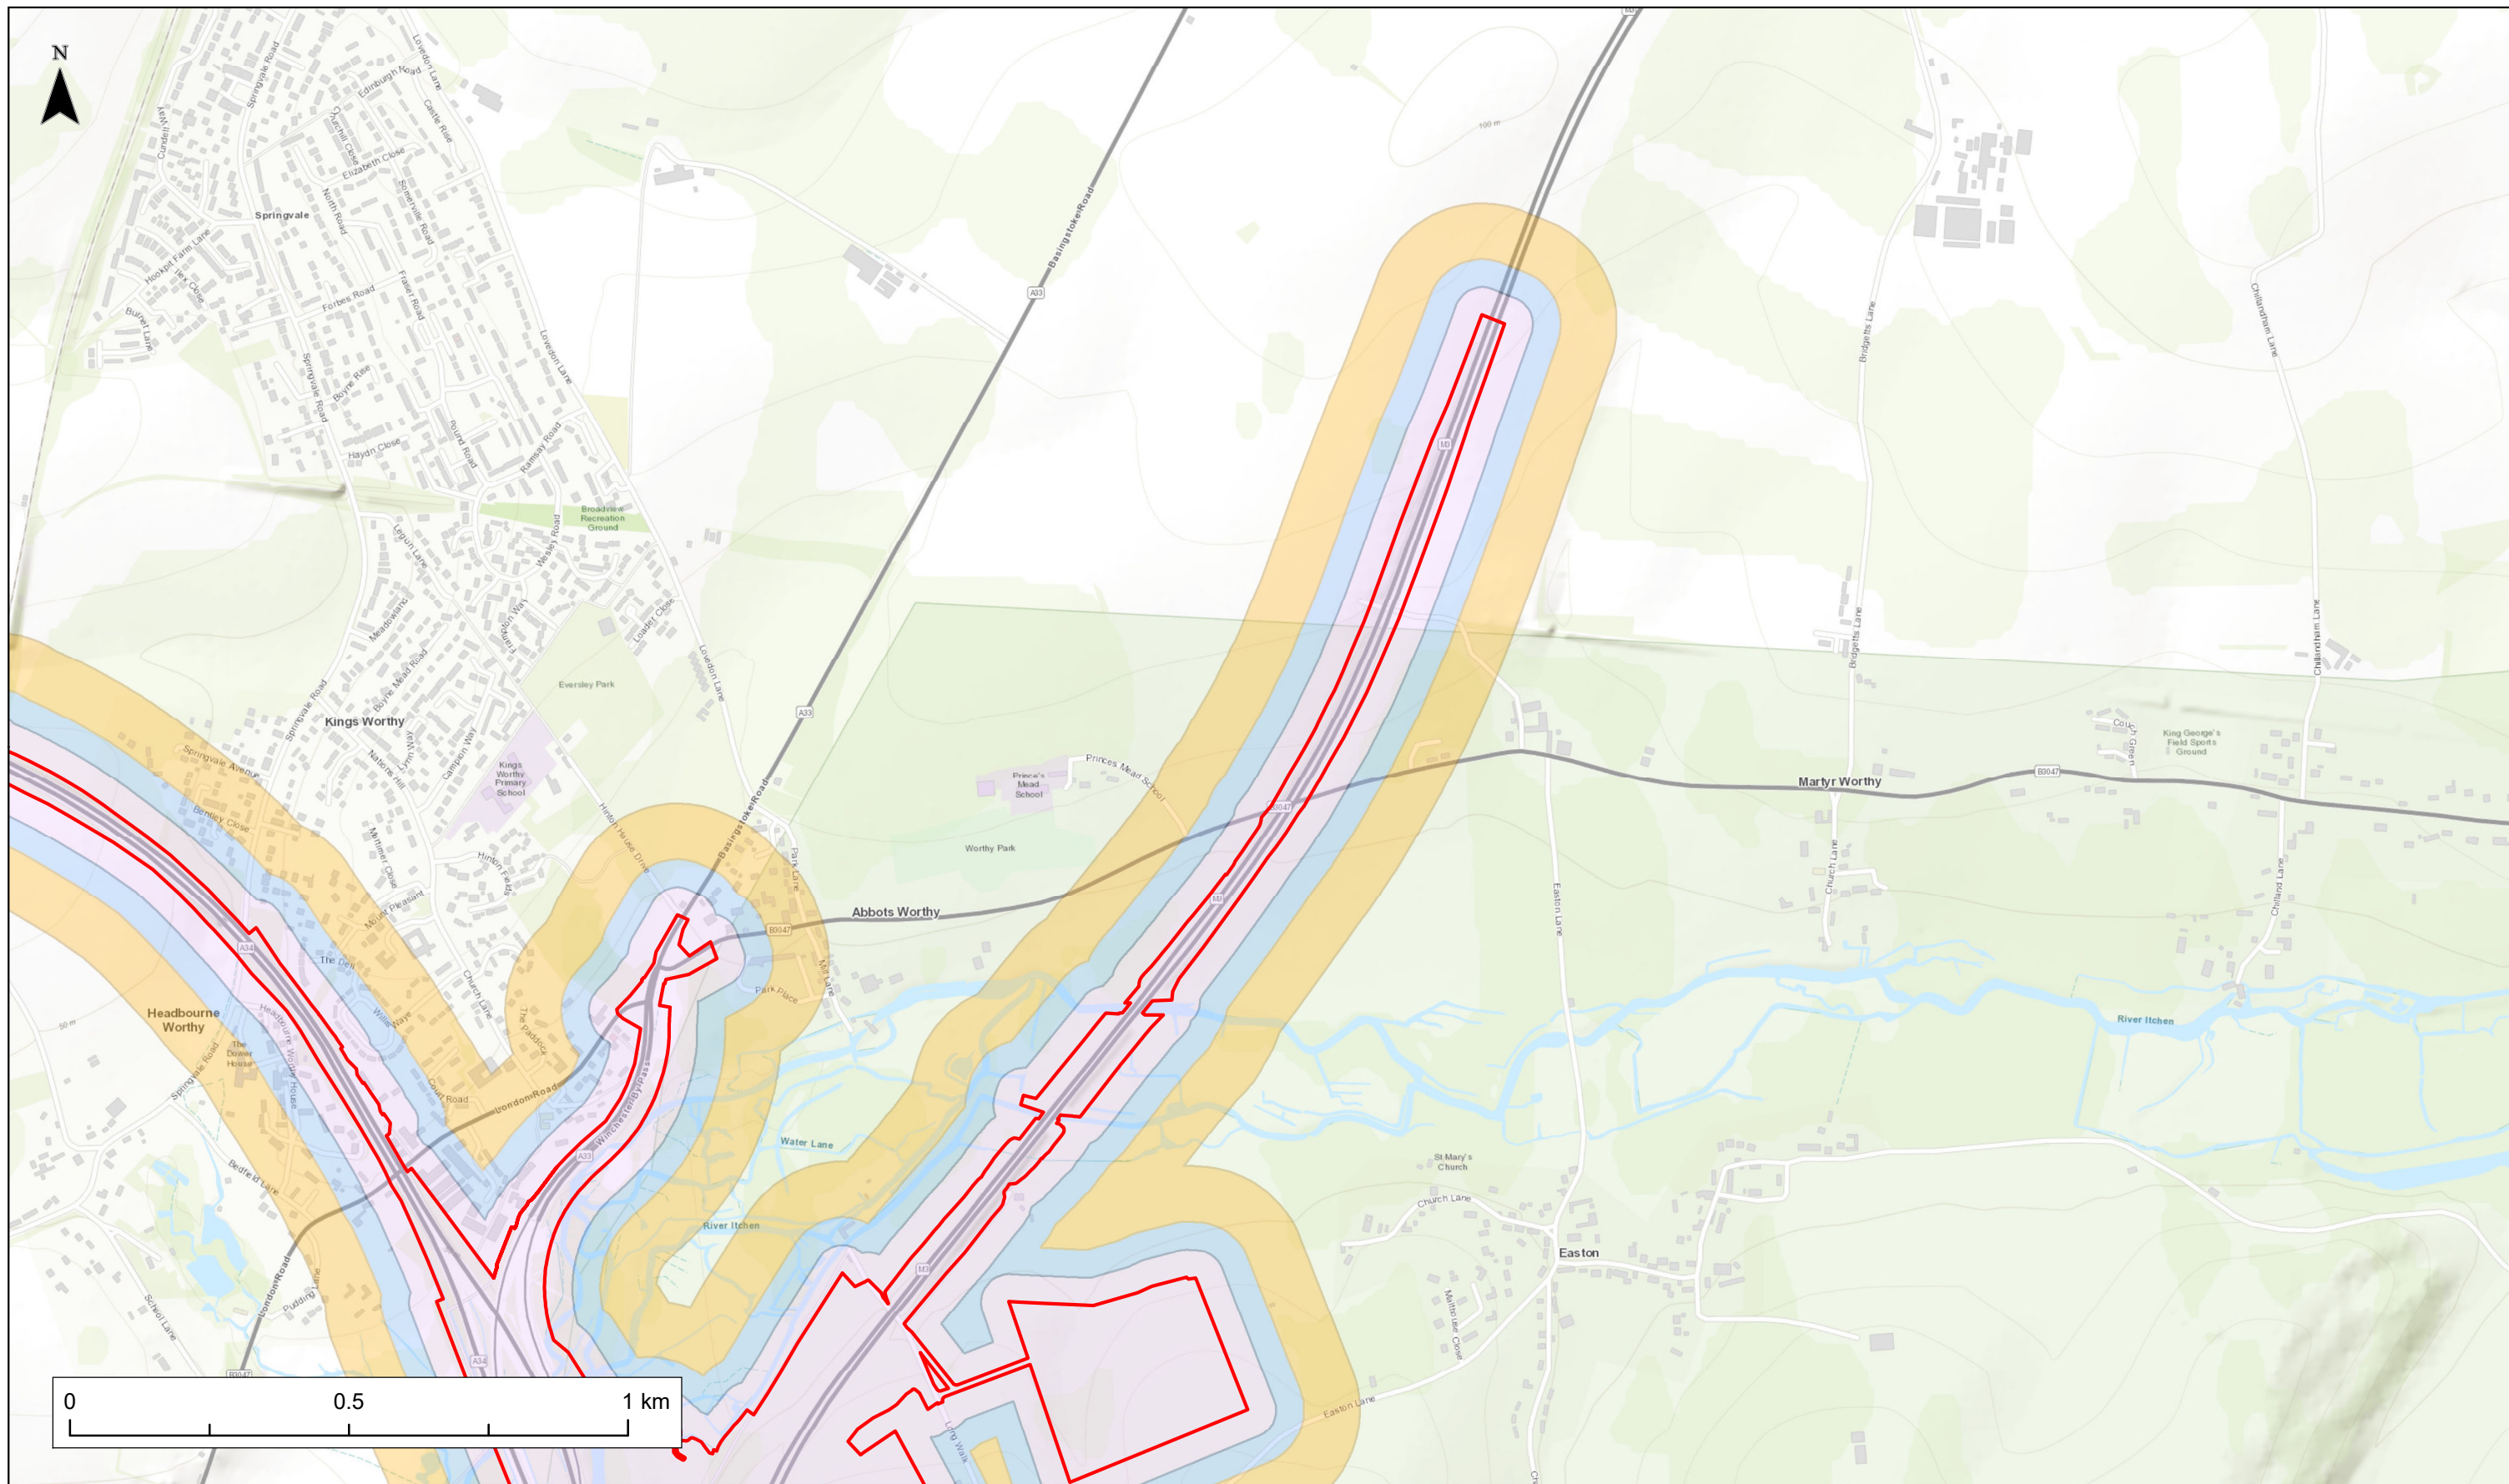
N

Springvale
Springvale Road
Edinburgh Road
Lovedon Lane
Castle Rise
Cundell Way
Churchill Close
Elizabeth Close
North Road
Somerville Road
Hookpit Farm Lane
Ilex Close
Burnet Lane
Forbes Road
Fraser Road
Lovedon Lane
Springvale Road
Boyne Rise
Haydn Close
Pound Road
Ramsay Road
Basingstoke Road
A33
Broadview Recreation Ground
Legion Lane
Wesley Road
Meadowland
Boyne Mead Road
Farrington Way
Loader Close
Lovedon Lane
Eversley Park
Springvale Road
Kings Worthy
Lynn Way
Campion Way
Kings Worthy Primary School
Nations Hill
A33
Springvale Avenue
Bentley Close
Mortimer Close
Hinton Fields
Hinton House Drive
Basingstoke Road
Park Lane
Prince's Mead School
Princes Mead School
Worthy Park
Abbots Worthy
B3047
Mount Pleasant
Church Lane
Mill Lane
Park Place
A34
The Dell
Willis Way
The Paddock
Headbourne Worthy
Headbourne Worthy House
The Dower House
Springvale Road
Court Road
London Road
Winchester Bypass
A33
Water Lane
River Itchen
Bedfield Lane
London Road
Pudding Lane
School Lane
B3047
A34
M3
Long Walk
M3
M3
M3
B3047
100 m
50 m
Bridgetts Lane
Chillandham Lane
Bridgetts Lane
Chillandham Lane
Couch Green
King George's Field Sports Ground
Martyr Worthy
B3047
Church Lane
Chillend Lane
Easton Lane
River Itchen
St Mary's Church
Church Lane
Easton
Meadow Close
Easton Lane

0 0.5 1 km